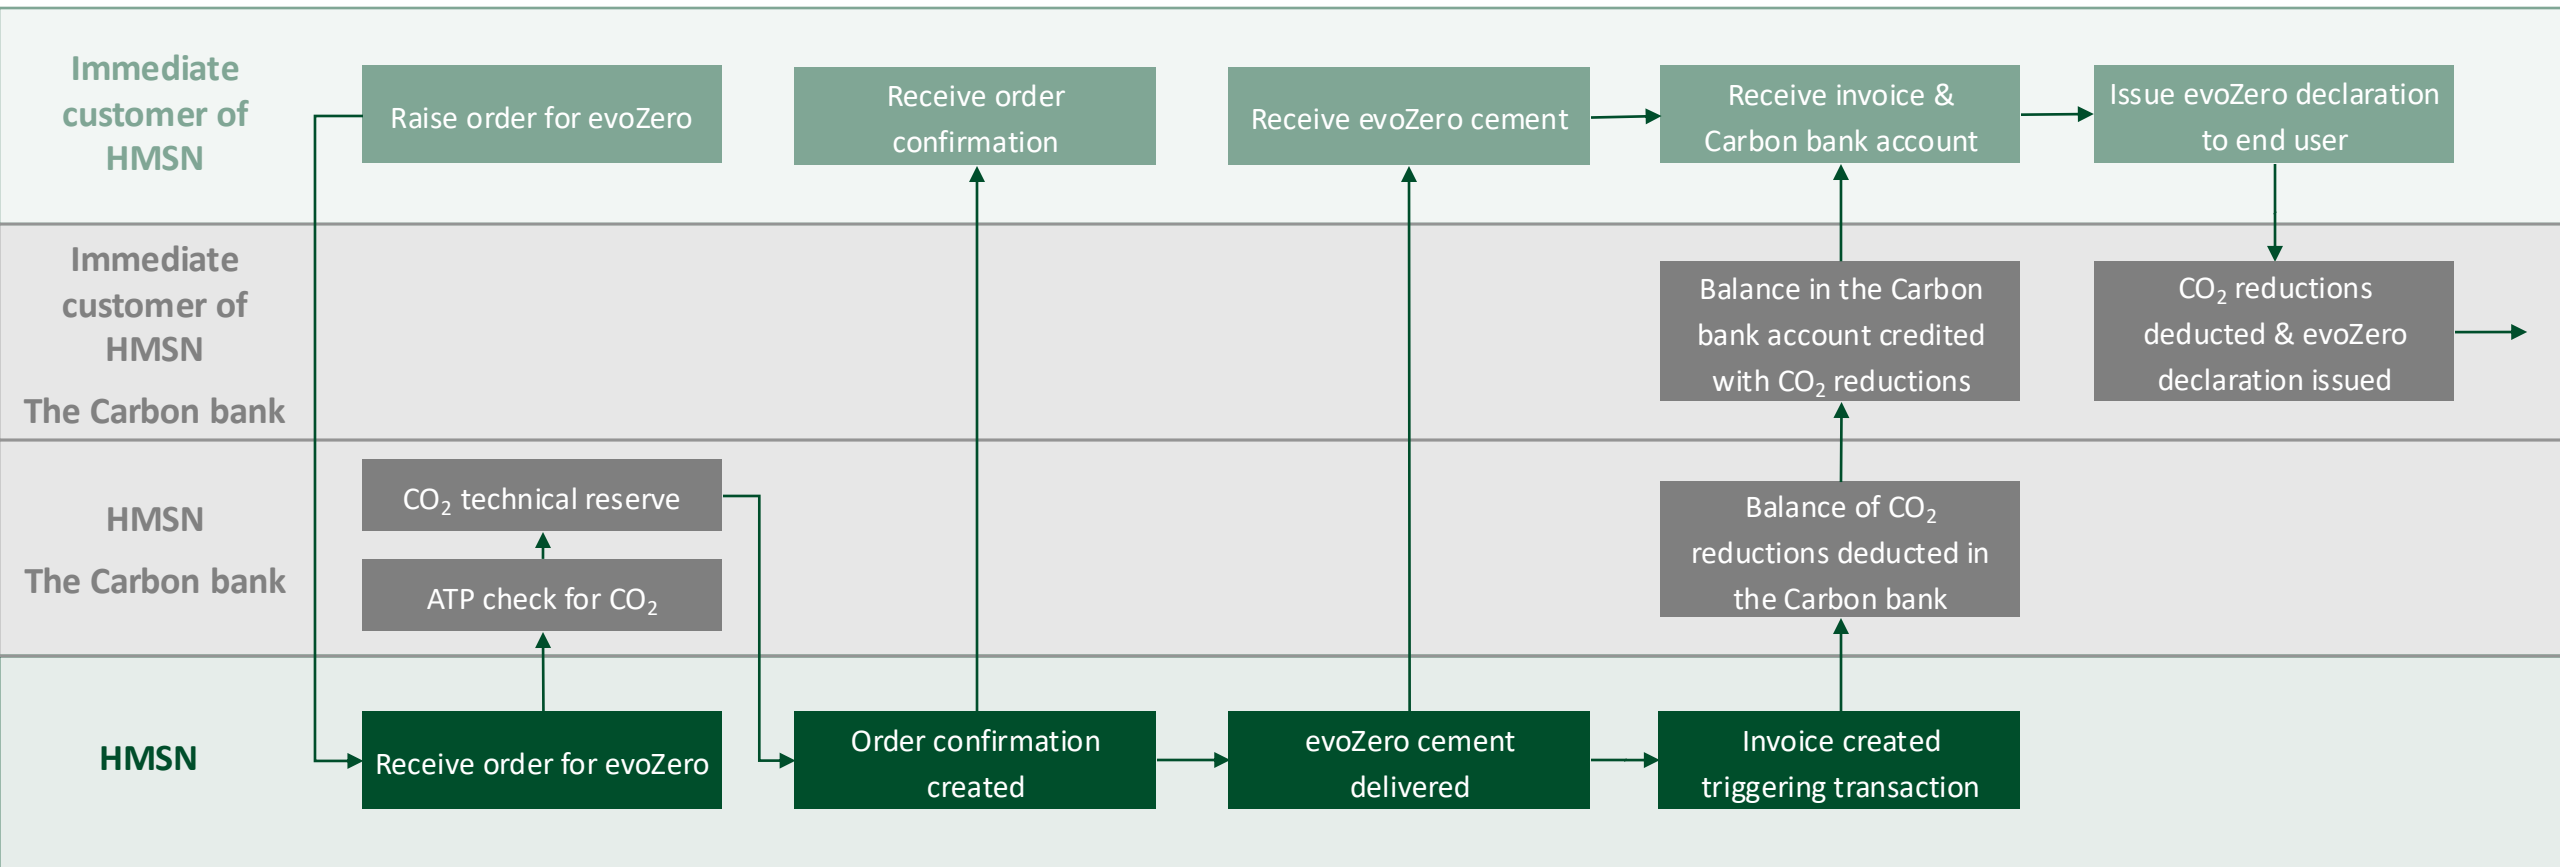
Immediate customer of HMSN

Raise order for evoZero

Receive order confirmation

Receive evoZero cement

Receive invoice & Carbon bank account

Issue evoZero declaration to end user

Immediate customer of HMSN

The Carbon bank

Balance in the Carbon bank account credited with $CO_2$ reductions

$CO_2$ reductions deducted & evoZero declaration issued

HMSN

The Carbon bank

$CO_2$ technical reserve

ATP check for $CO_2$

Balance of $CO_2$ reductions deducted in the Carbon bank

HMSN

Receive order for evoZero

Order confirmation created

evoZero cement delivered

Invoice created triggering transaction